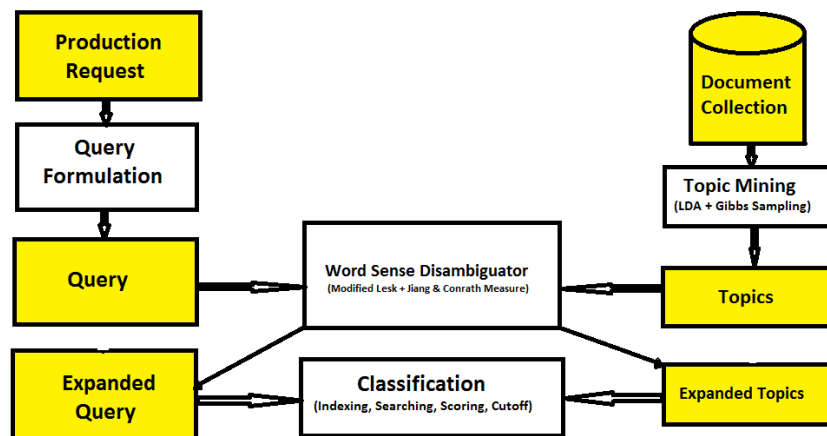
Production Request

Query Formulation

Query

Expanded Query

Word Sense Disambiguator
(Modified Lesk + Jiang & Conrath Measure)

Classification
(Indexing, Searching, Scoring, Cutoff)

Document Collection

Topic Mining
(LDA + Gibbs Sampling)

Topics

Expanded Topics